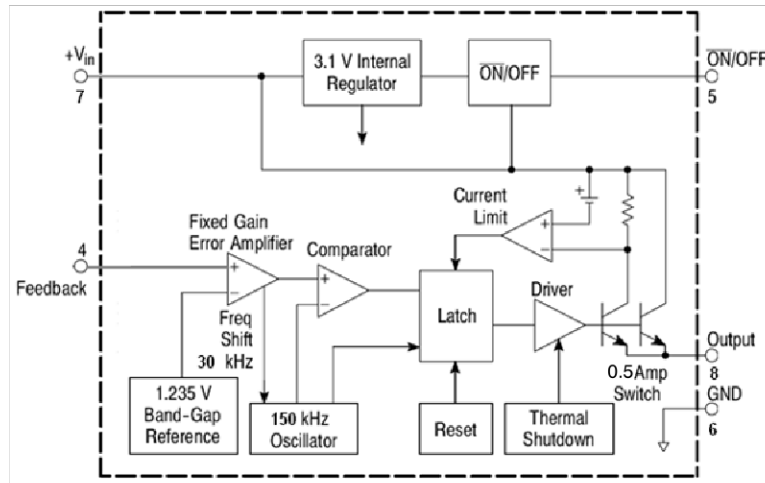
$+V_{in}$
7

3.1 V Internal Regulator

$\overline{ON}$/OFF

$\overline{ON}$/OFF
5

Current Limit

+
−

Fixed Gain Error Amplifier

4
Feedback

+
−

Comparator

−
+

Latch

Driver

Freq Shift
30 kHz

Output
8

0.5Amp Switch

GND
6

1.235 V Band-Gap Reference

150 kHz Oscillator

Reset

Thermal Shutdown